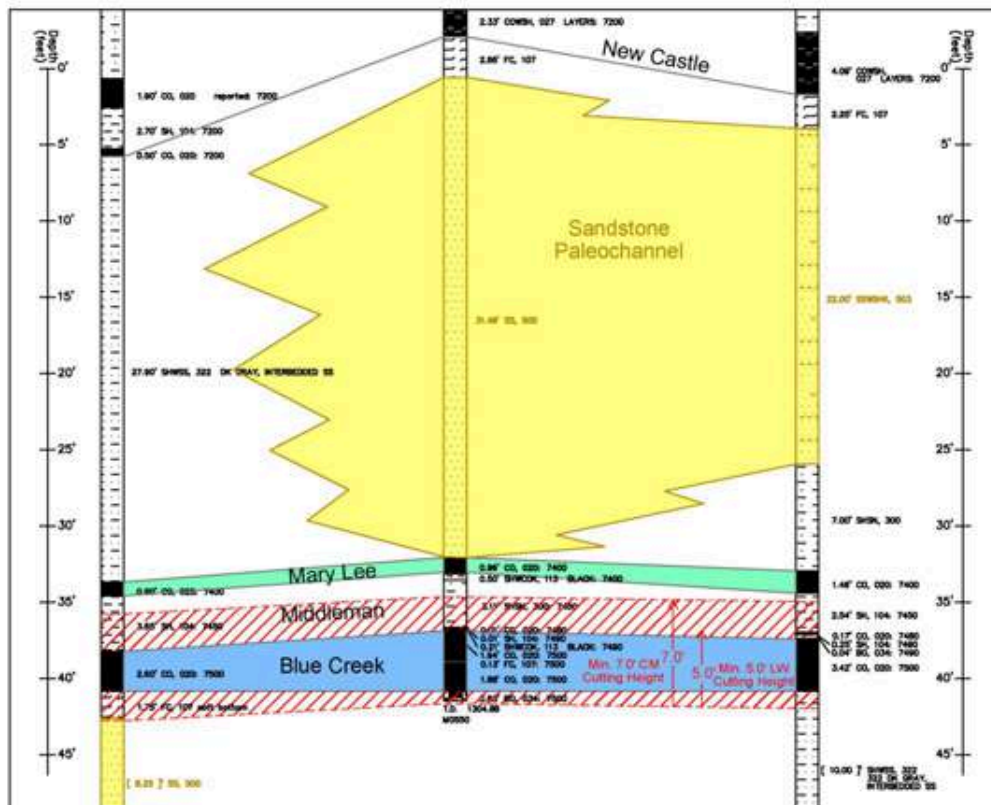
Depth (feet)

0'
5'
10'
15'
20'
25'
30'
35'
40'
45'

1.90' CO, 020: reported: 7200
2.70' SH, 104: 7200
0.50' CO, 020: 7200
27.90' SHWSS, 322 DK GRAY, INTERBEDDED SS
0.95' CO, 020: 7400
3.65' SH, 104: 7450
2.60' CO, 020: 7500
1.75' FC, 107 soft bottom
[ 8.25' ] SS, 300

2.33' COWSH, 027 LAYERS: 7200
2.86' FC, 107
New Castle
Sandstone Paleochannel
31.46' SS, 300
Mary Lee
0.86' CO, 020: 7400
0.50' SHWCO, 113 BLACK: 7400
Middleman
3.11' SHSS, 300: 7450
0.0' CO, 020: 7480
0.01' SH, 104: 7490
0.21' SHWCO, 113 BLACK: 7490
1.54' CO, 020: 7500
0.13' FC, 107: 7500
1.86' CO, 020: 7500
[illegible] BO, 034: 7500
Blue Creek
T.D. 1304.86
MO550
Min. 7.0' CM Cutting Height
7.0'
5.0'
Min. 5.0' LW Cutting Height

4.09' COWSH, 027 LAYERS: 7200
2.25' FC, 107
22.00' SSWSH, 303
7.00' SHSS, 300
1.46' CO, 020: 7400
2.54' SH, 104: 7450
0.17' CO, 020: 7480
0.28' SH, 104: 7480
0.04' BO, 034: 7490
3.42' CO, 020: 7500
[ 10.00' ] SHWSS, 322 DK GRAY, INTERBEDDED SS